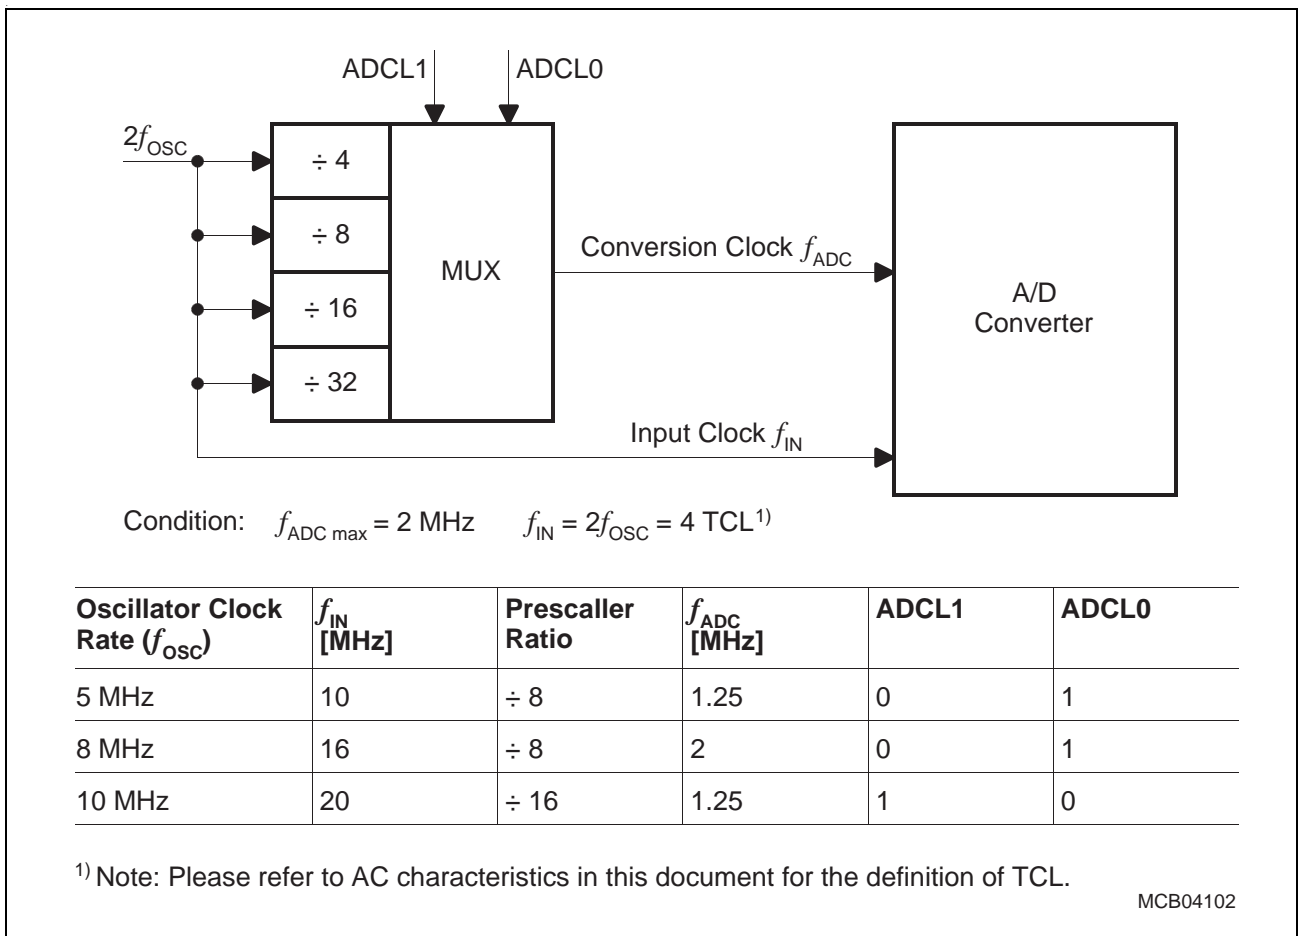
ADCL1 ADCL0

$2f_{OSC}$

÷ 4

÷ 8

÷ 16

÷ 32

MUX

Conversion Clock $f_{ADC}$

A/D Converter

Input Clock $f_{IN}$

Condition: $f_{ADC\ max}$ = 2 MHz $f_{IN} = 2f_{OSC}$ = 4 TCL$^{1)}$

| Oscillator Clock Rate ($f_{OSC}$) | $f_{IN}$ [MHz] | Prescaller Ratio | $f_{ADC}$ [MHz] | ADCL1 | ADCL0 |
|---|---|---|---|---|---|
| 5 MHz | 10 | ÷ 8 | 1.25 | 0 | 1 |
| 8 MHz | 16 | ÷ 8 | 2 | 0 | 1 |
| 10 MHz | 20 | ÷ 16 | 1.25 | 1 | 0 |

$^{1)}$ Note: Please refer to AC characteristics in this document for the definition of TCL.

MCB04102